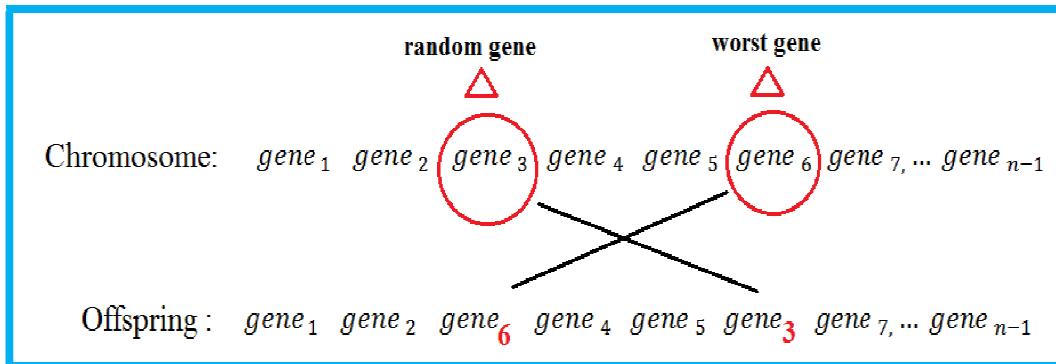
random gene

worst gene

Chromosome: $gene_1$ $gene_2$ $gene_3$ $gene_4$ $gene_5$ $gene_6$ $gene_{7,}$ ... $gene_{n-1}$

Offspring : $gene_1$ $gene_2$ $gene_6$ $gene_4$ $gene_5$ $gene_3$ $gene_{7,}$ ... $gene_{n-1}$